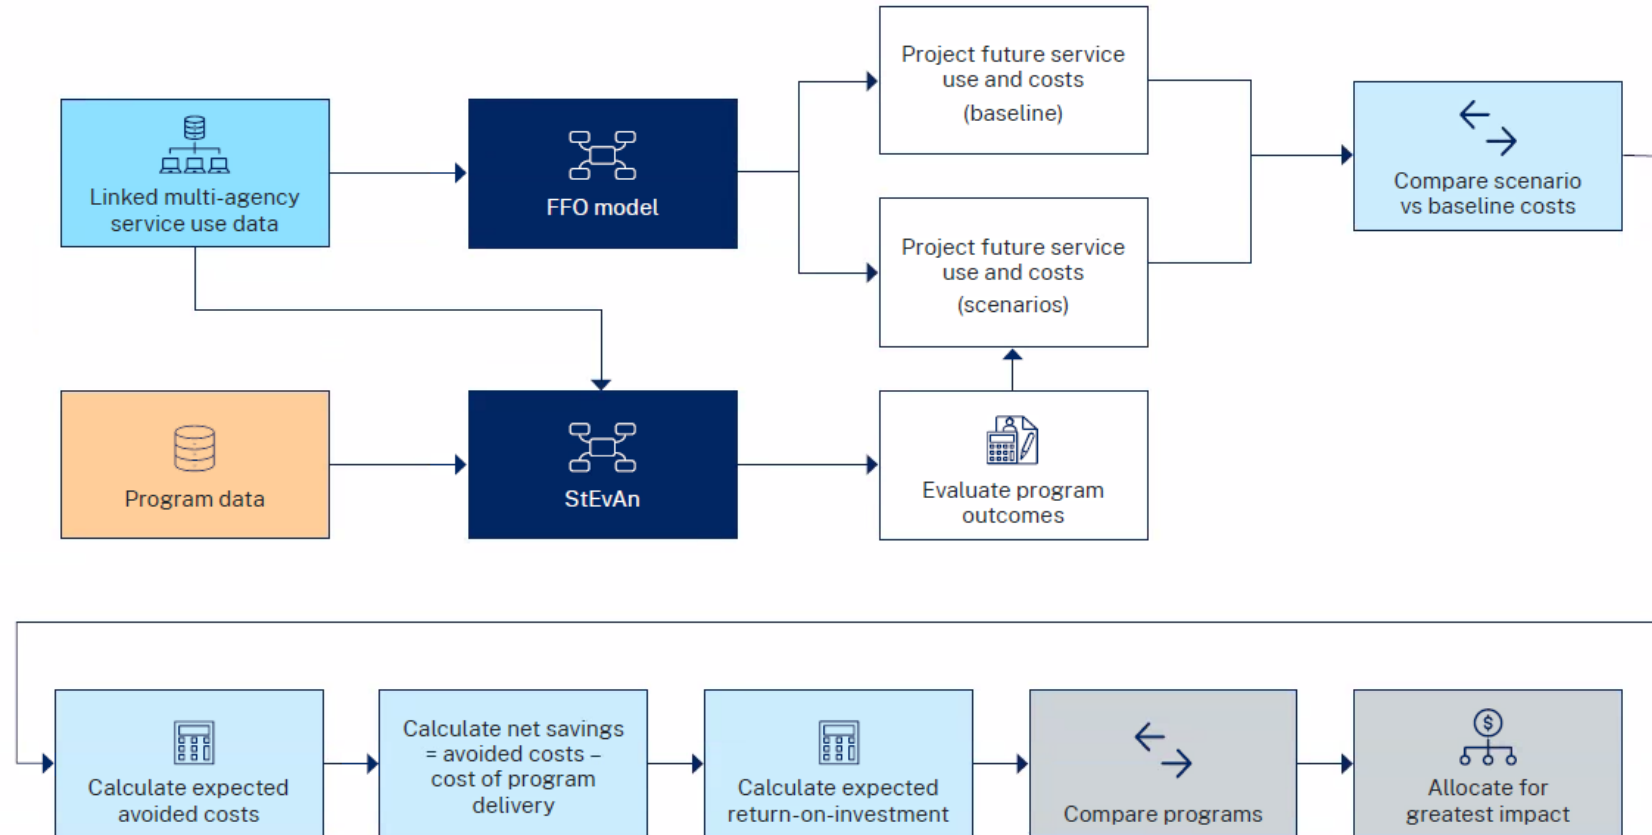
Linked multi-agency service use data

FFO model

Project future service use and costs (baseline)

Project future service use and costs (scenarios)

Compare scenario vs baseline costs

Program data

StEvAn

Evaluate program outcomes

Calculate expected avoided costs

Calculate net savings = avoided costs – cost of program delivery

Calculate expected return-on-investment

Compare programs

Allocate for greatest impact